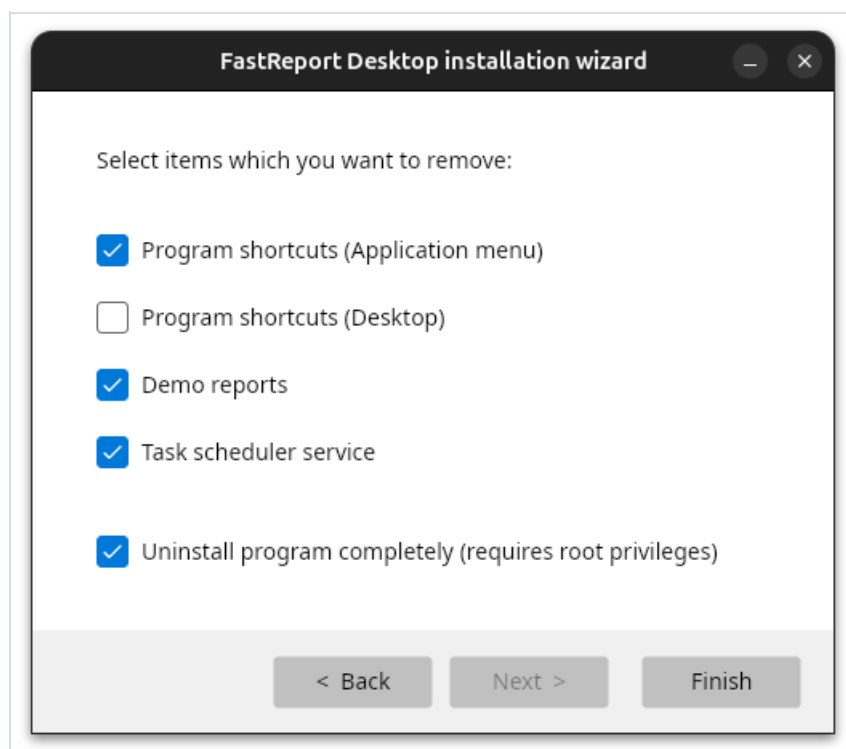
FastReport Desktop installation wizard

Select items which you want to remove:

Program shortcuts (Application menu)

Program shortcuts (Desktop)

Demo reports

Task scheduler service

Uninstall program completely (requires root privileges)

< Back
Next >
Finish